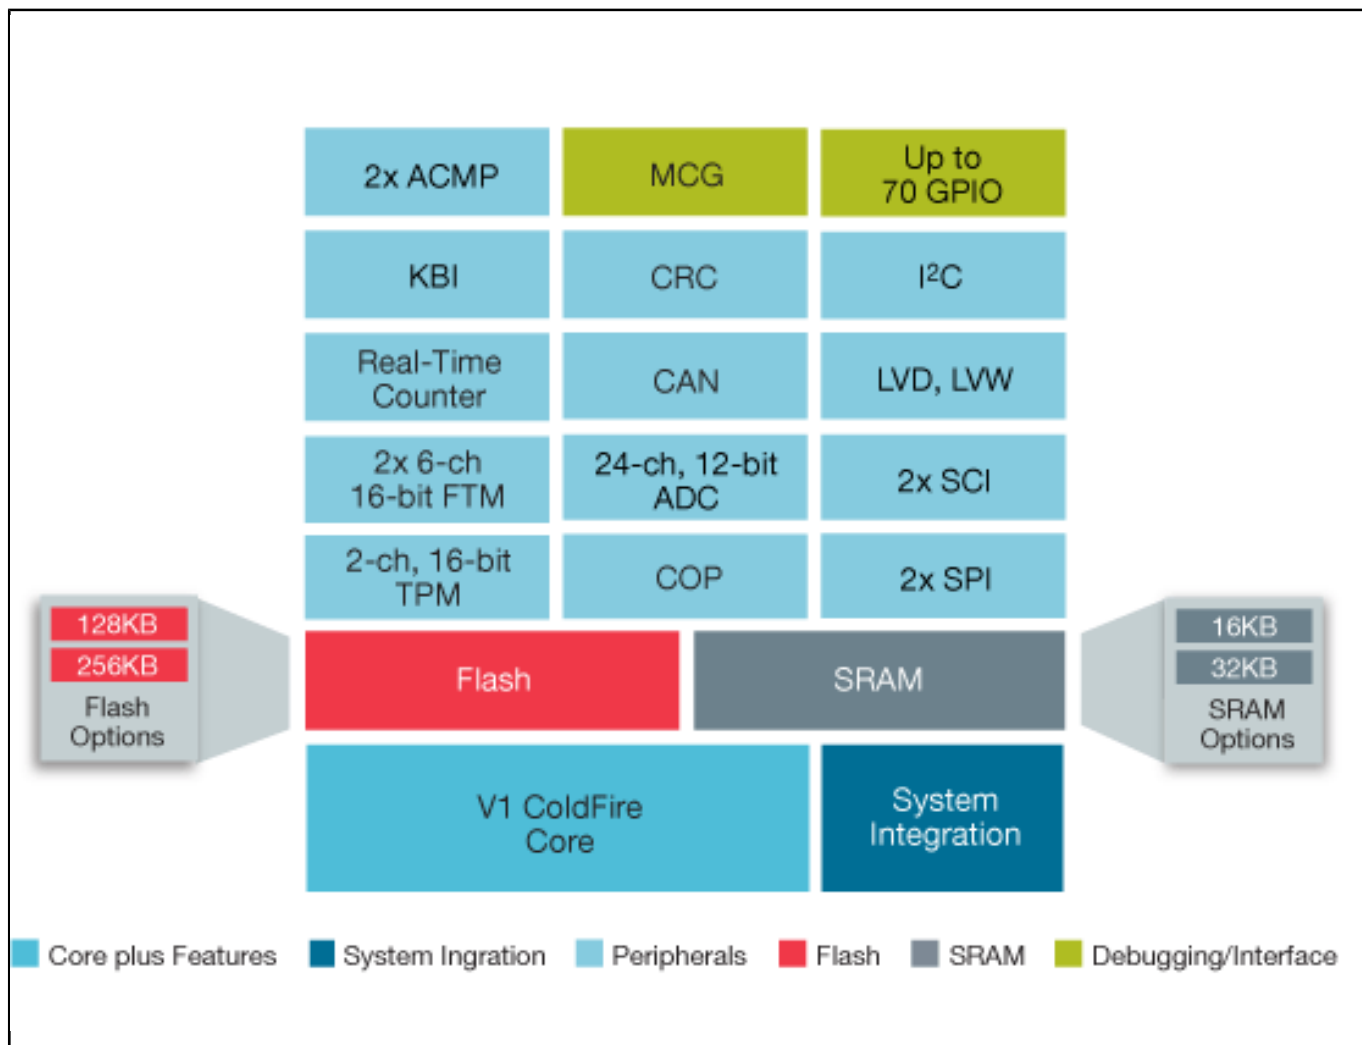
2x ACMP

MCG

Up to 70 GPIO

KBI

CRC

I$^2$C

Real-Time Counter

CAN

LVD, LVW

2x 6-ch 16-bit FTM

24-ch, 12-bit ADC

2x SCI

2-ch, 16-bit TPM

COP

2x SPI

128KB

256KB

Flash Options

Flash

SRAM

16KB

32KB

SRAM Options

V1 ColdFire Core

System Integration

Core plus Features

System Ingration

Peripherals

Flash

SRAM

Debugging/Interface